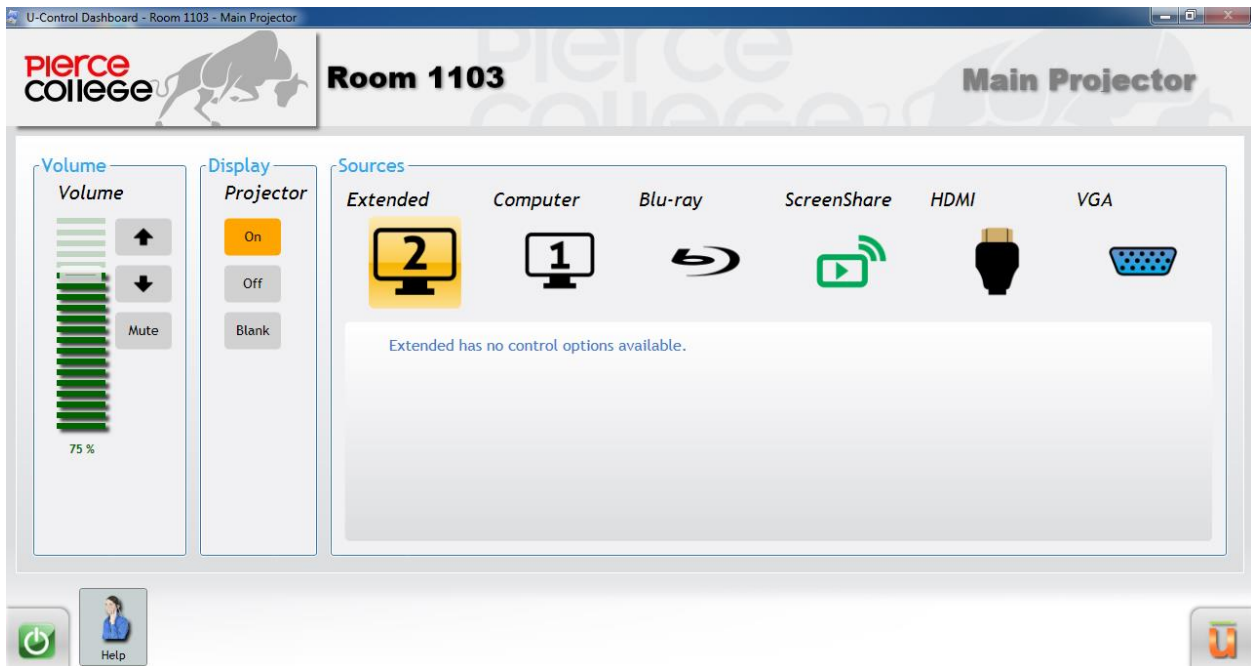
U-Control Dashboard - Room 1103 - Main Projector

PIERCE COLLEGE

Room 1103

Main Projector

Volume

Volume

Mute

75 %

Display

Projector

On

Off

Blank

Sources

Extended

2

Computer

1

Blu-ray

ScreenShare

HDMI

VGA

Extended has no control options available.

Help